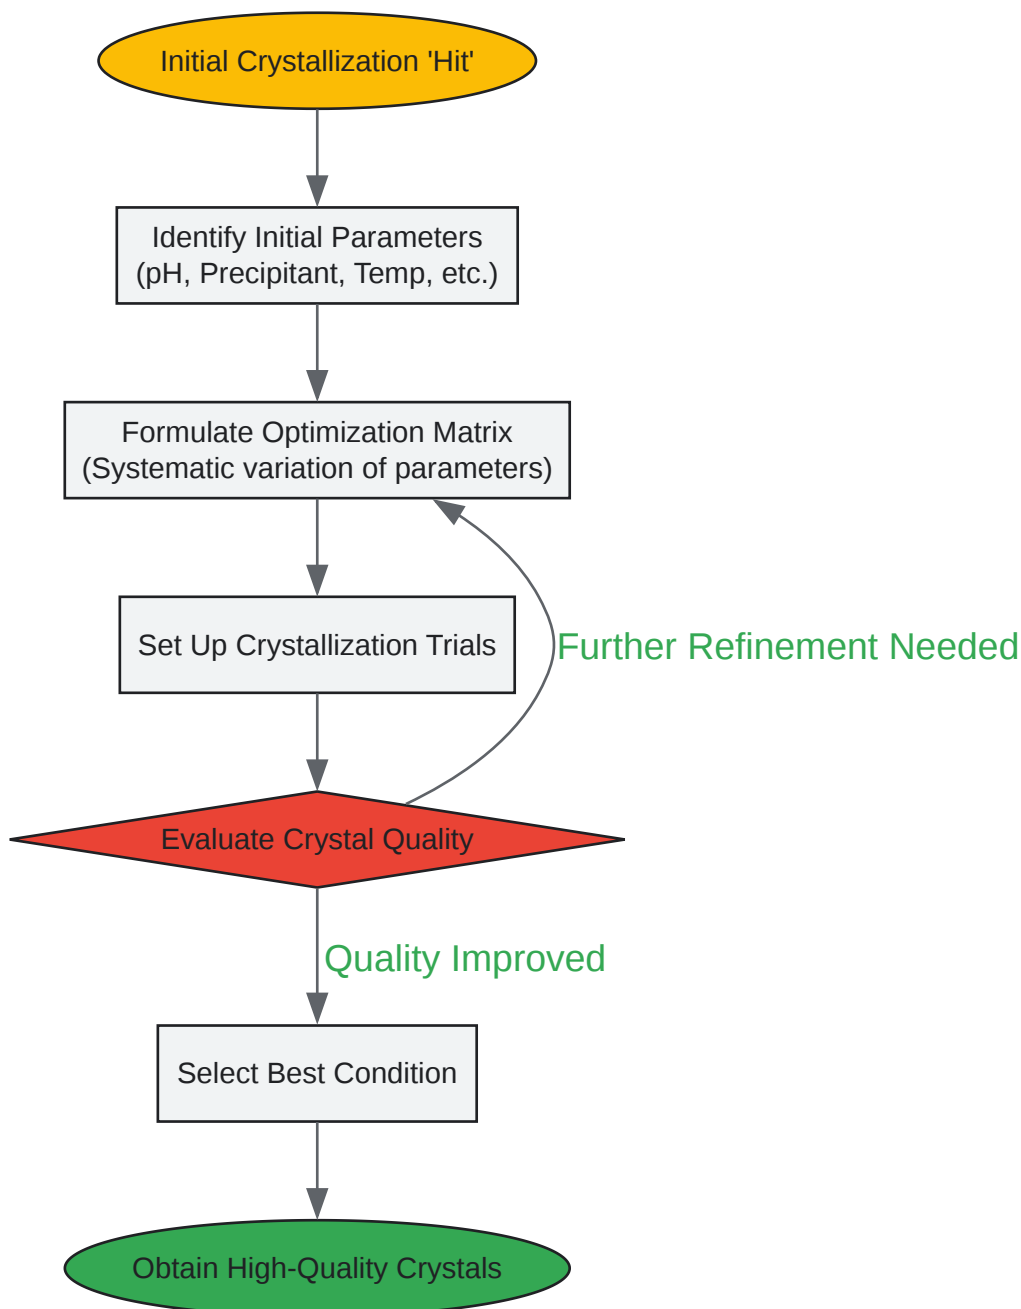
Initial Crystallization 'Hit'

Identify Initial Parameters
(pH, Precipitant, Temp, etc.)

Formulate Optimization Matrix
(Systematic variation of parameters)

Set Up Crystallization Trials

Further Refinement Needed

Evaluate Crystal Quality

Quality Improved

Select Best Condition

Obtain High-Quality Crystals